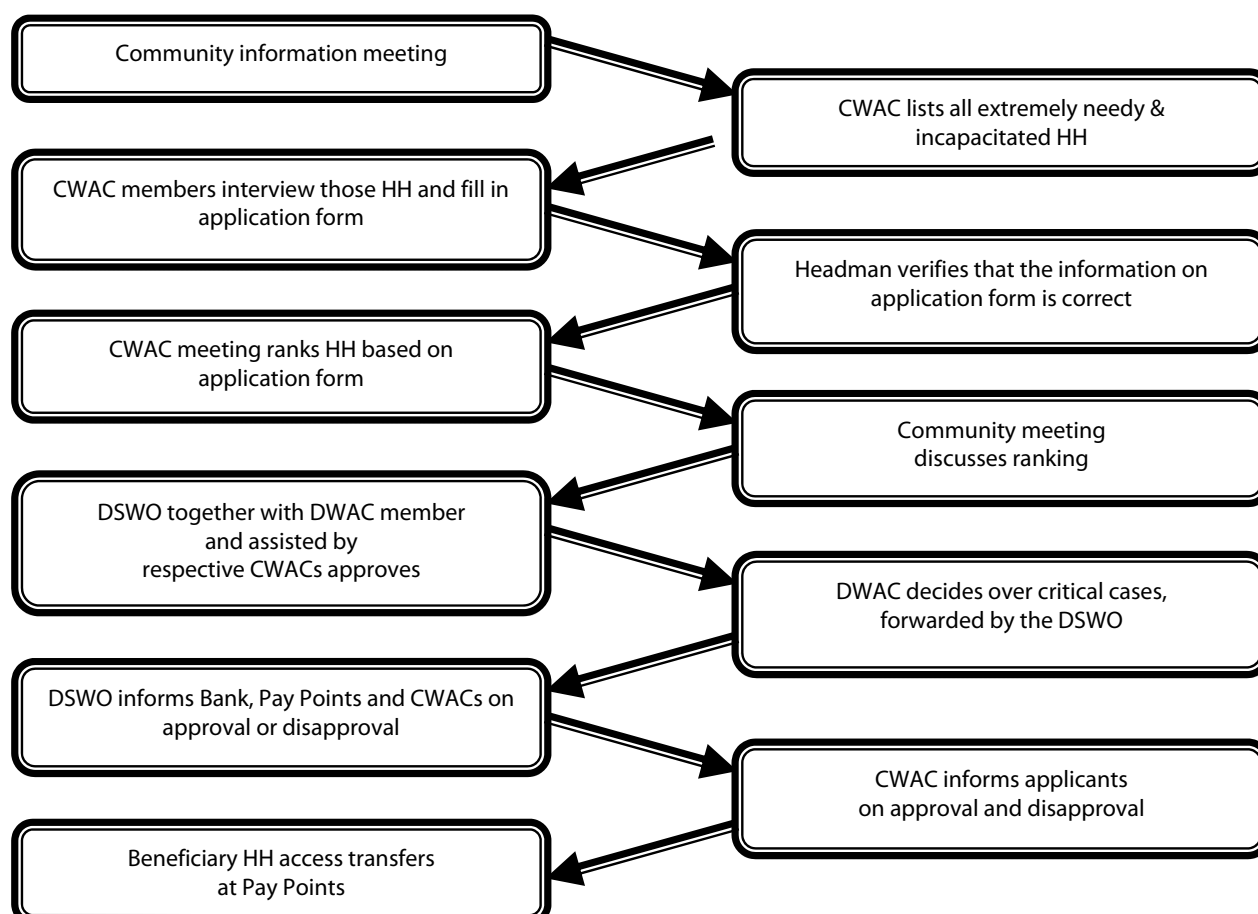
Community information meeting

CWAC lists all extremely needy & incapacitated HH

CWAC members interview those HH and fill in application form

Headman verifies that the information on application form is correct

CWAC meeting ranks HH based on application form

Community meeting discusses ranking

DSWO together with DWAC member and assisted by respective CWACs approves

DWAC decides over critical cases, forwarded by the DSWO

DSWO informs Bank, Pay Points and CWACs on approval or disapproval

CWAC informs applicants on approval and disapproval

Beneficiary HH access transfers at Pay Points